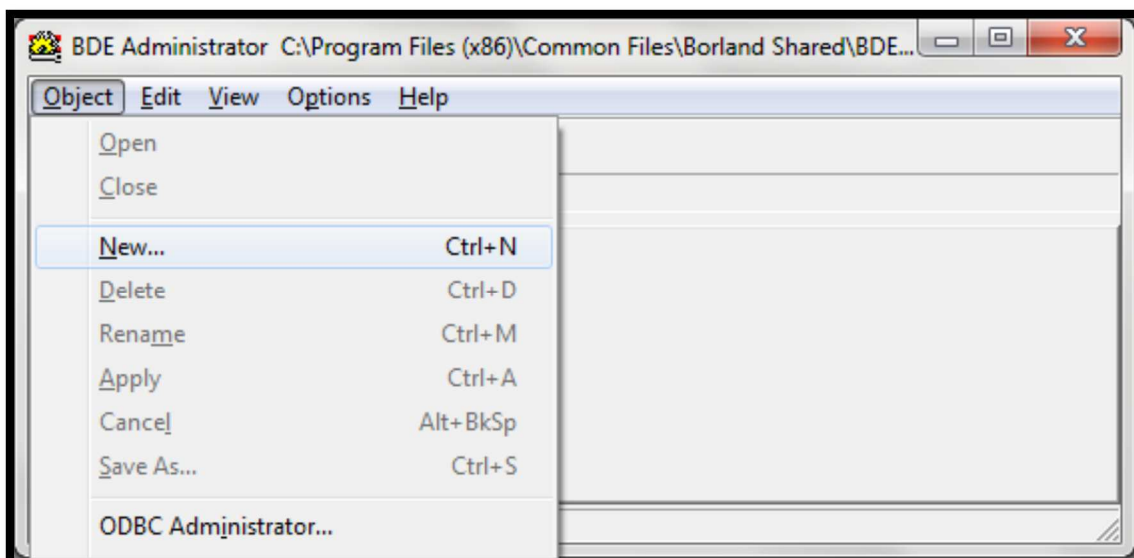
BDE Administrator C:\Program Files (x86)\Common Files\Borland Shared\BDE...

Object Edit View Options Help

Open
Close
New... Ctrl+N
Delete Ctrl+D
Rename Ctrl+M
Apply Ctrl+A
Cancel Alt+BkSp
Save As... Ctrl+S
ODBC Administrator...